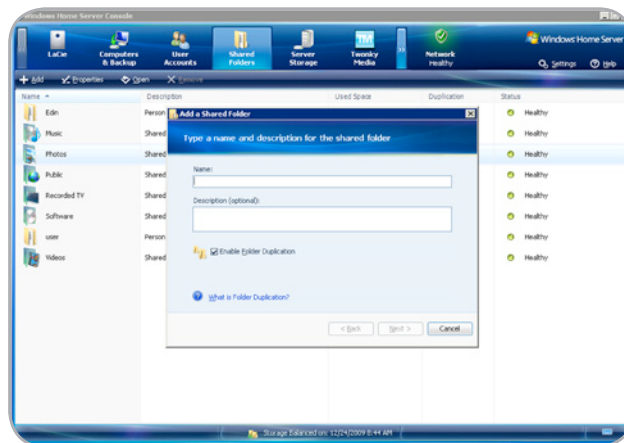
Windows Home Server Console

LaCie

Computers & Backup

User Accounts

Shared Folders

Server Storage

Twonky Media

Network Healthy

Windows Home Server

Settings

Help

Add

Properties

Open

Remove

| Name | Description | Used Space | Duplication | Status |
|---|---|---|---|---|
| Edin | Person | | | Healthy |
| Music | Shared | | | Healthy |
| Photos | Shared | | | Healthy |
| Public | Shared | | | Healthy |
| Recorded TV | Shared | | | Healthy |
| Software | Shared | | | Healthy |
| user | Person | | | Healthy |
| Videos | Shared | | | Healthy |

Add a Shared Folder

Type a name and description for the shared folder

Name:

Description (optional):

Enable Folder Duplication

What is Folder Duplication?

< Back

Next >

Cancel

Storage Balanced on: 12/24/2009 8:44 AM